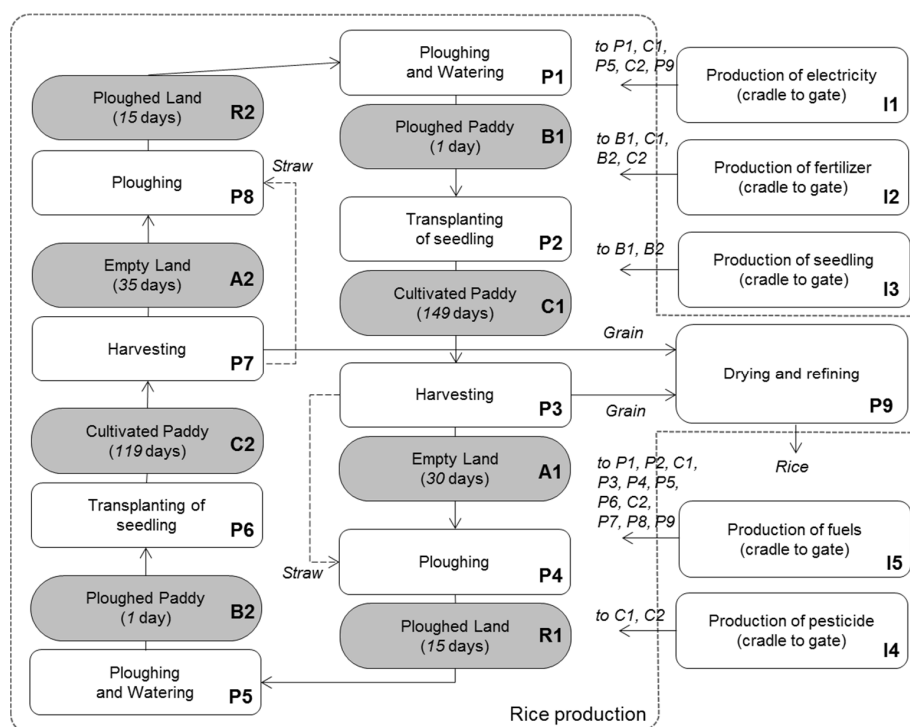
Ploughed Land (*15* days) R2

Ploughing P8

Empty Land (*35* days) A2

Harvesting P7

Cultivated Paddy (*119* days) C2

Transplanting of seedling P6

Ploughed Paddy (*1* day) B2

Ploughing and Watering P5

Straw

Ploughing and Watering P1

Ploughed Paddy (*1* day) B1

Transplanting of seedling P2

Cultivated Paddy (*149* days) C1

Harvesting P3

Empty Land (*30* days) A1

Ploughing P4

Ploughed Land (*15* days) R1

Straw

Grain

Grain

to P1, C1, P5, C2, P9

Production of electricity (cradle to gate) I1

to B1, C1, B2, C2

Production of fertilizer (cradle to gate) I2

to B1, B2

Production of seedling (cradle to gate) I3

Drying and refining P9

Rice

to P1, P2, C1, P3, P4, P5, P6, C2, P7, P8, P9

Production of fuels (cradle to gate) I5

to C1, C2

Production of pesticide (cradle to gate) I4

Rice production